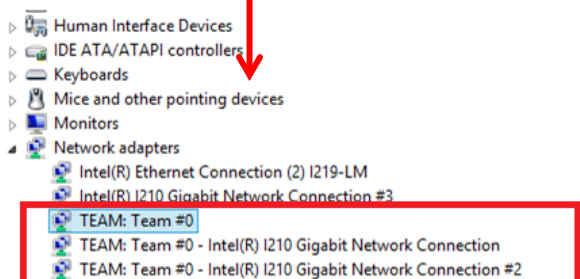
Human Interface Devices
IDE ATA/ATAPI controllers
Keyboards
Mice and other pointing devices
Monitors
Network adapters
Intel(R) Ethernet Connection (2) I219-LM
Intel(R) I210 Gigabit Network Connection #3
TEAM: Team #0
TEAM: Team #0 - Intel(R) I210 Gigabit Network Connection
TEAM: Team #0 - Intel(R) I210 Gigabit Network Connection #2